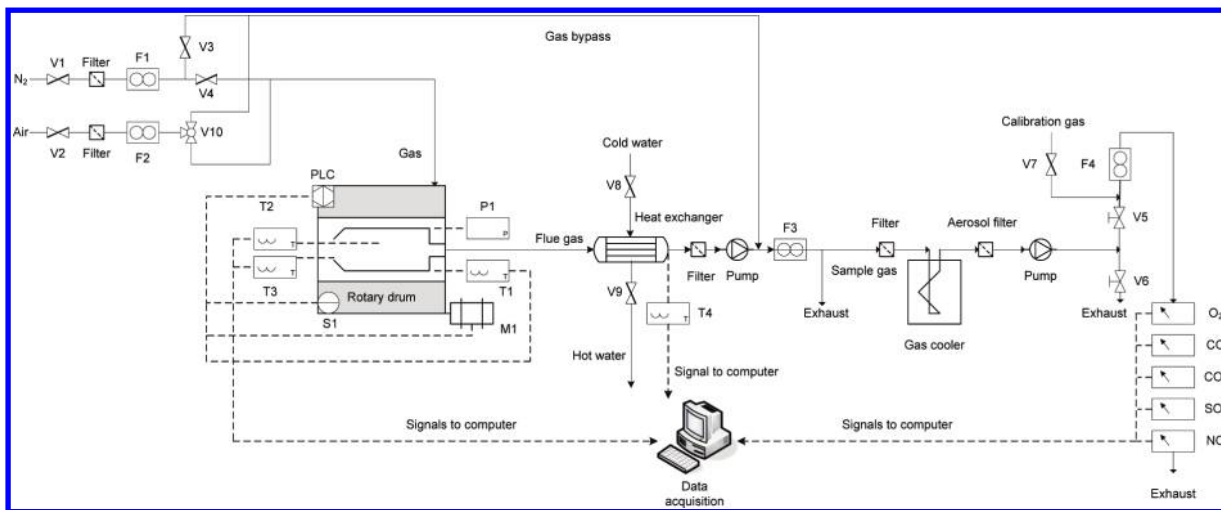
Gas bypass

$N_2$ V1 Filter F1 V3 V4

Air V2 Filter F2 V10

Gas

PLC

T2

P1

T3

T1

Rotary drum

S1

M1

Cold water

V8

Heat exchanger

Flue gas

Filter Pump

V9

T4

Hot water

Signal to computer

F3

Exhaust

Filter

Sample gas

Gas cooler

Aerosol filter

Pump

Calibration gas

V7

F4

V5

V6

Exhaust

$O_2$

CO

CO

SO

NO

Signals to computer

Signals to computer

Data acquisition

Exhaust